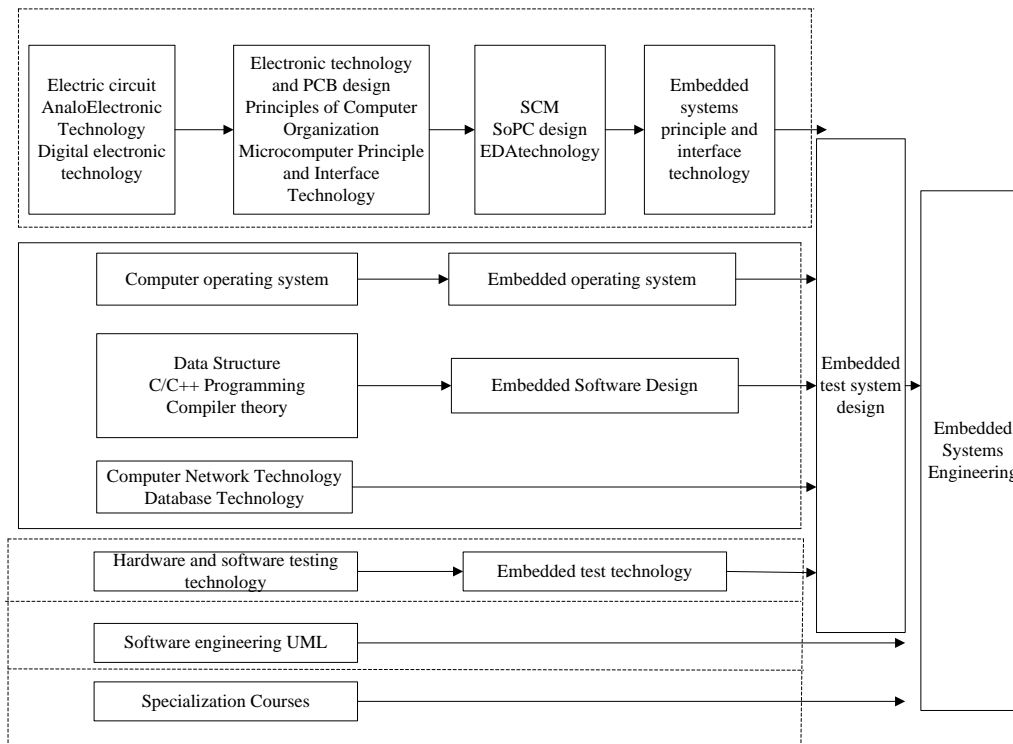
Electric circuit
AnaloElectronic
Technology
Digital electronic
technology

Electronic technology
and PCB design
Principles of Computer
Organization
Microcomputer Principle
and Interface
Technology

SCM
SoPC design
EDAtechnology

Embedded
systems
principle and
interface
technology

Computer operating system

Embedded operating system

Data Structure
C/C++ Programming
Compiler theory

Embedded Software Design

Computer Network Technology
Database Technology

Embedded
test system
design

Embedded
Systems
Engineering

Hardware and software testing
technology

Embedded test technology

Software engineering UML

Specialization Courses